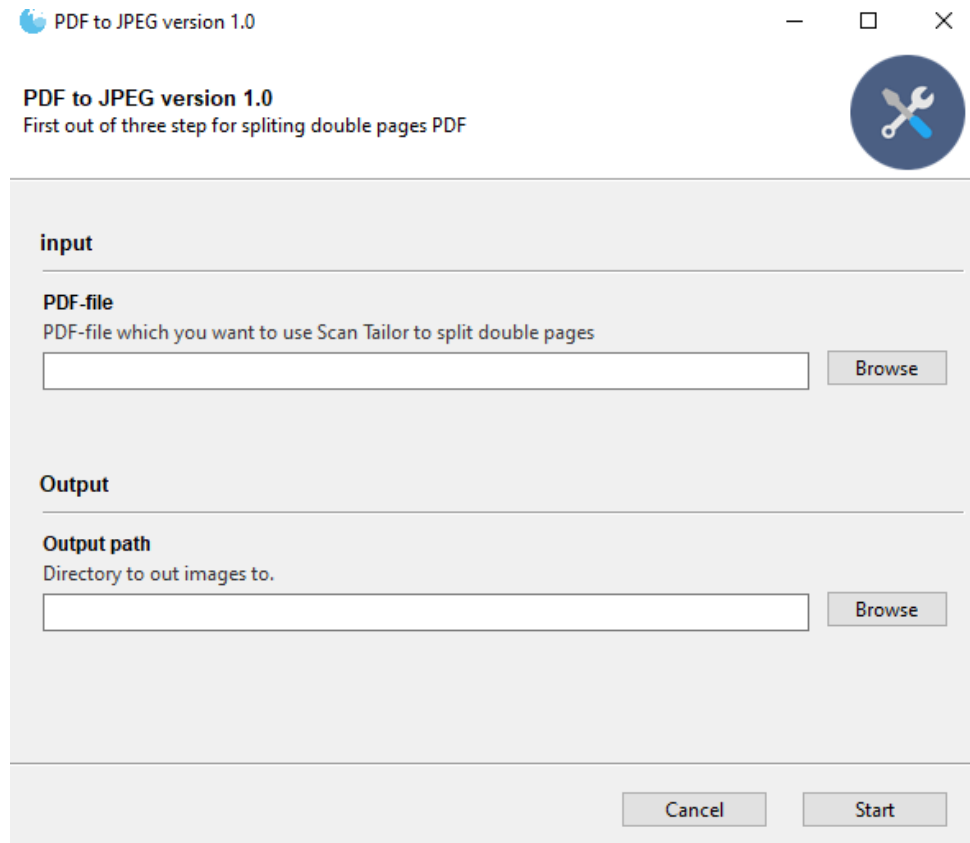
PDF to JPEG version 1.0

PDF to JPEG version 1.0
First out of three step for spliting double pages PDF

input

PDF-file
PDF-file which you want to use Scan Tailor to split double pages

Browse

Output

Output path
Directory to out images to.

Browse

Cancel

Start